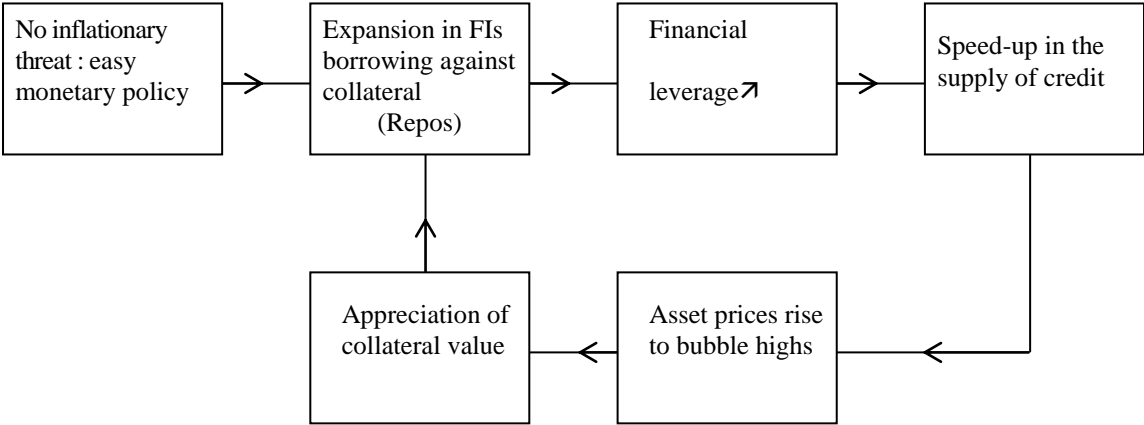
No inflationary threat : easy monetary policy

Expansion in FIs borrowing against collateral (Repos)

Financial leverage↗

Speed-up in the supply of credit

Asset prices rise to bubble highs

Appreciation of collateral value